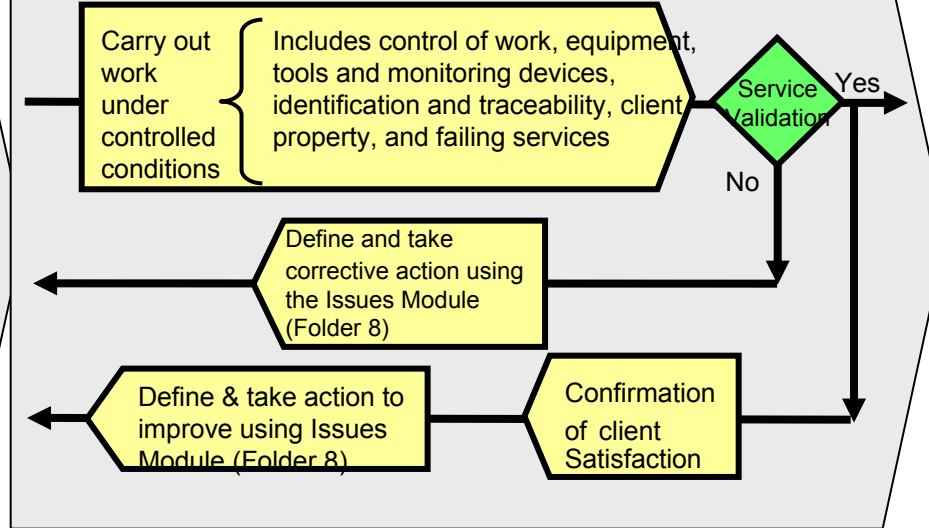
Carry out work under controlled conditions

Includes control of work, equipment, tools and monitoring devices, identification and traceability, client property, and failing services

Service Validation

Yes

No

Define and take corrective action using the Issues Module (Folder 8)

Confirmation of client Satisfaction

Define & take action to improve using Issues Module (Folder 8)